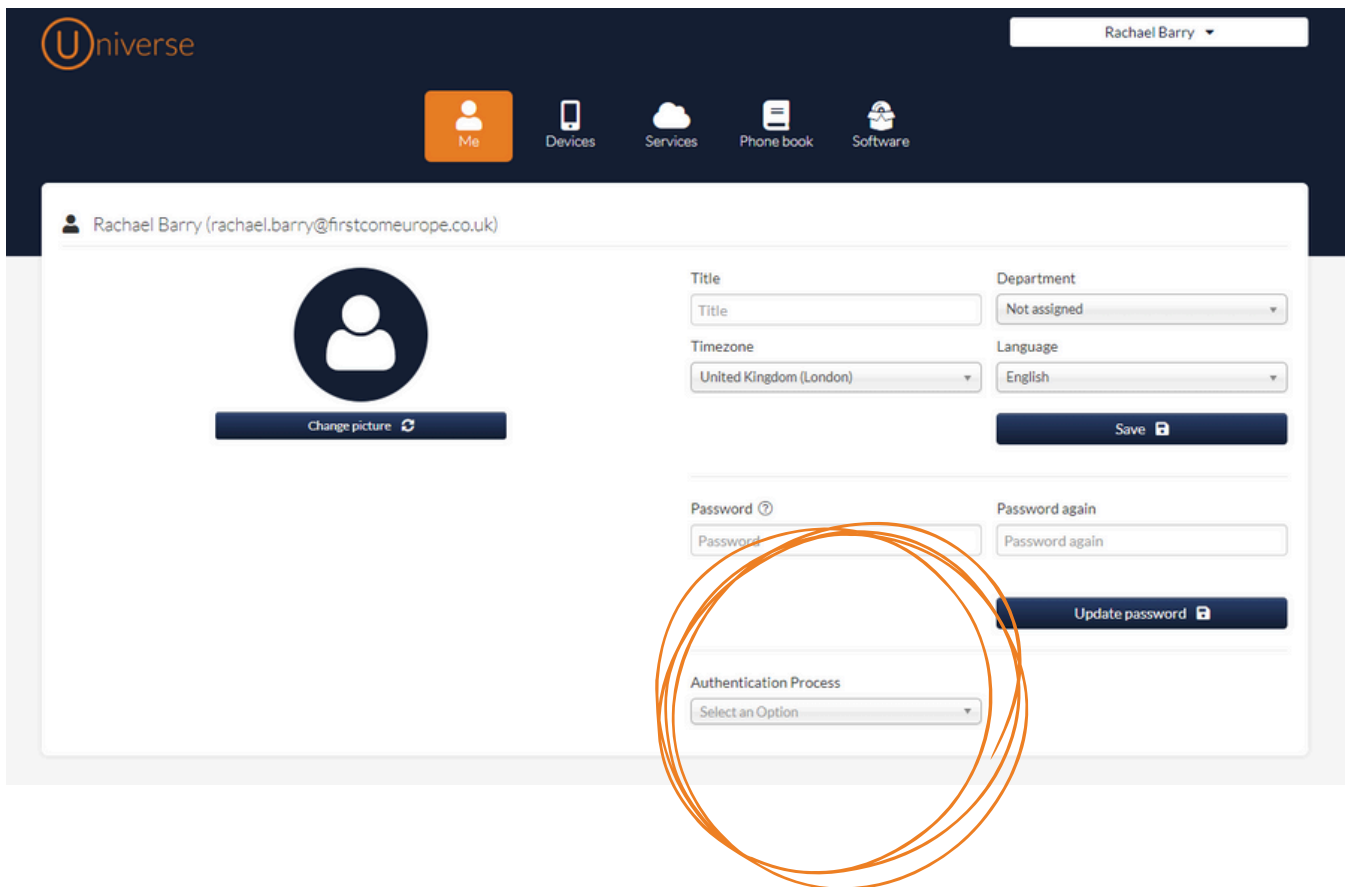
Universe

Rachael Barry

Me
Devices
Services
Phone book
Software

Rachael Barry (rachael.barry@firstcomeurope.co.uk)

Change picture

Title
Title

Department
Not assigned

Timezone
United Kingdom (London)

Language
English

Save

Password ⓘ
Password

Password again
Password again

Update password

Authentication Process
Select an Option